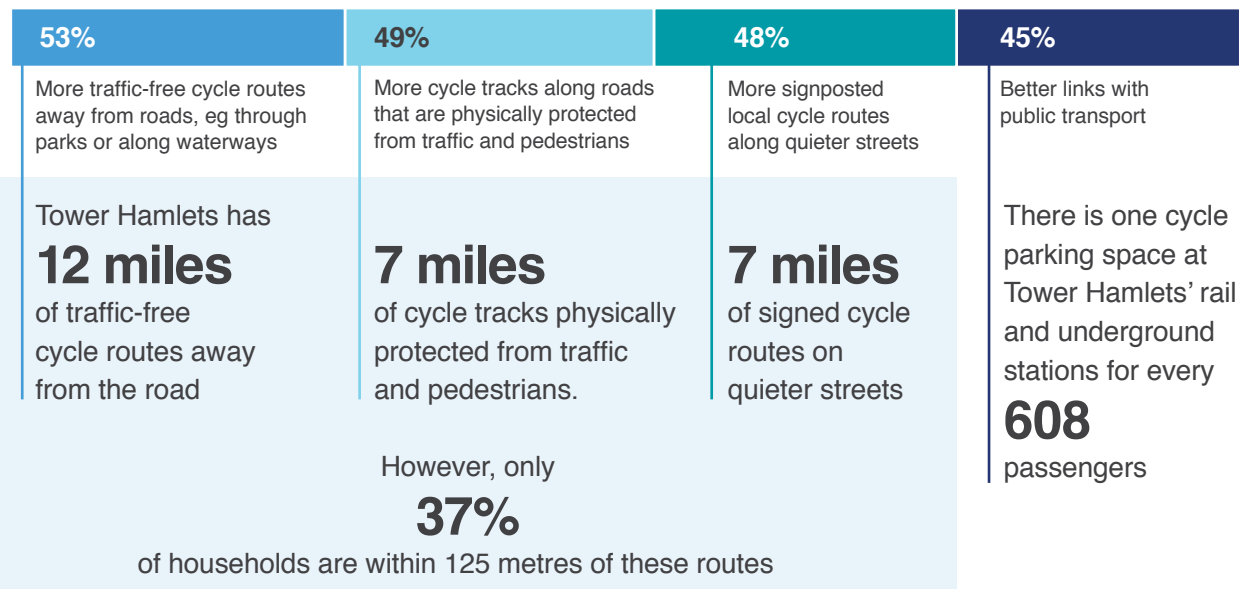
53%

More traffic-free cycle routes away from roads, eg through parks or along waterways

49%

More cycle tracks along roads that are physically protected from traffic and pedestrians

48%

More signposted local cycle routes along quieter streets

45%

Better links with public transport

Tower Hamlets has
12 miles
of traffic-free cycle routes away from the road

7 miles
of cycle tracks physically protected from traffic and pedestrians.

7 miles
of signed cycle routes on quieter streets

There is one cycle parking space at Tower Hamlets' rail and underground stations for every
608
passengers

However, only
37%
of households are within 125 metres of these routes